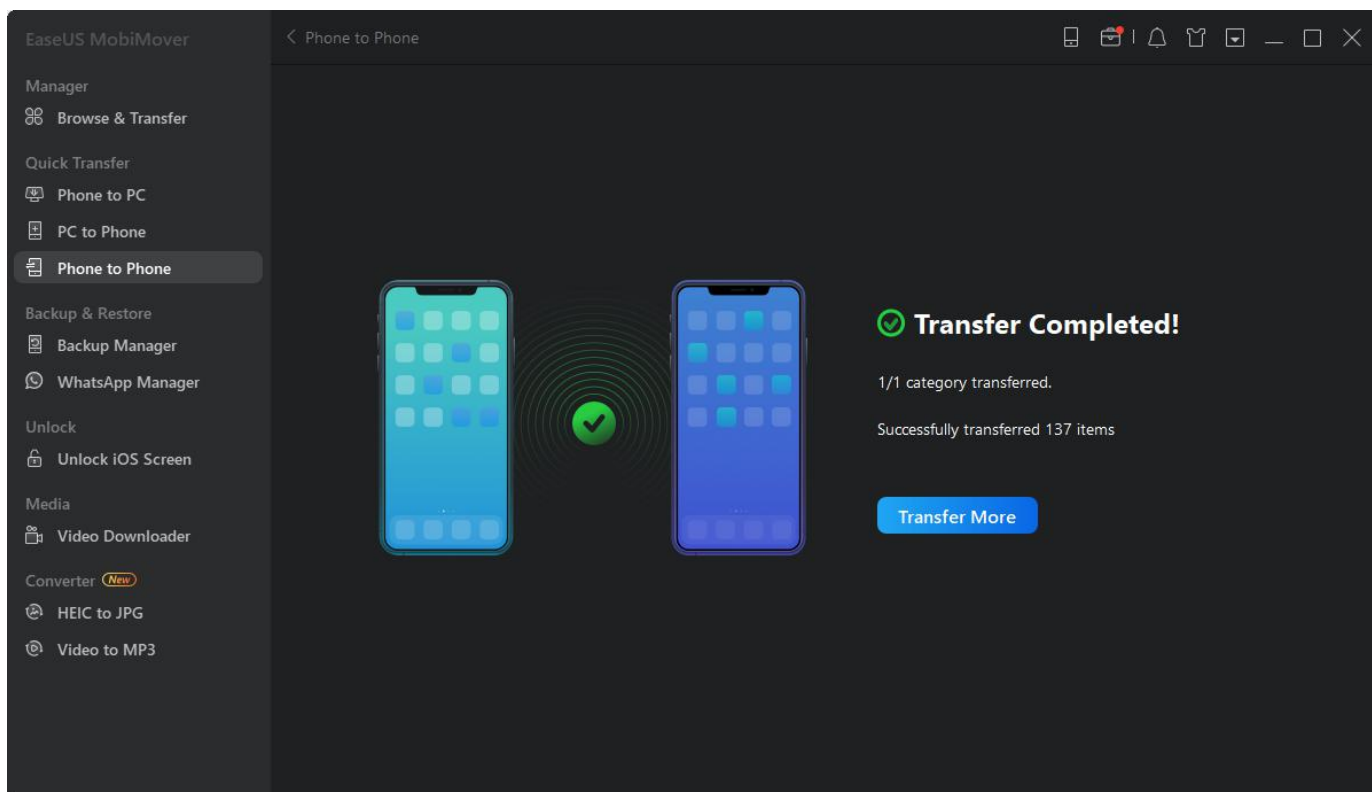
EaseUS MobiMover

Manager
Browse & Transfer

Quick Transfer
Phone to PC
PC to Phone
Phone to Phone

Backup & Restore
Backup Manager
WhatsApp Manager

Unlock
Unlock iOS Screen

Media
Video Downloader

Converter New
HEIC to JPG
Video to MP3

< Phone to Phone

Transfer Completed!

1/1 category transferred.

Successfully transferred 137 items

Transfer More